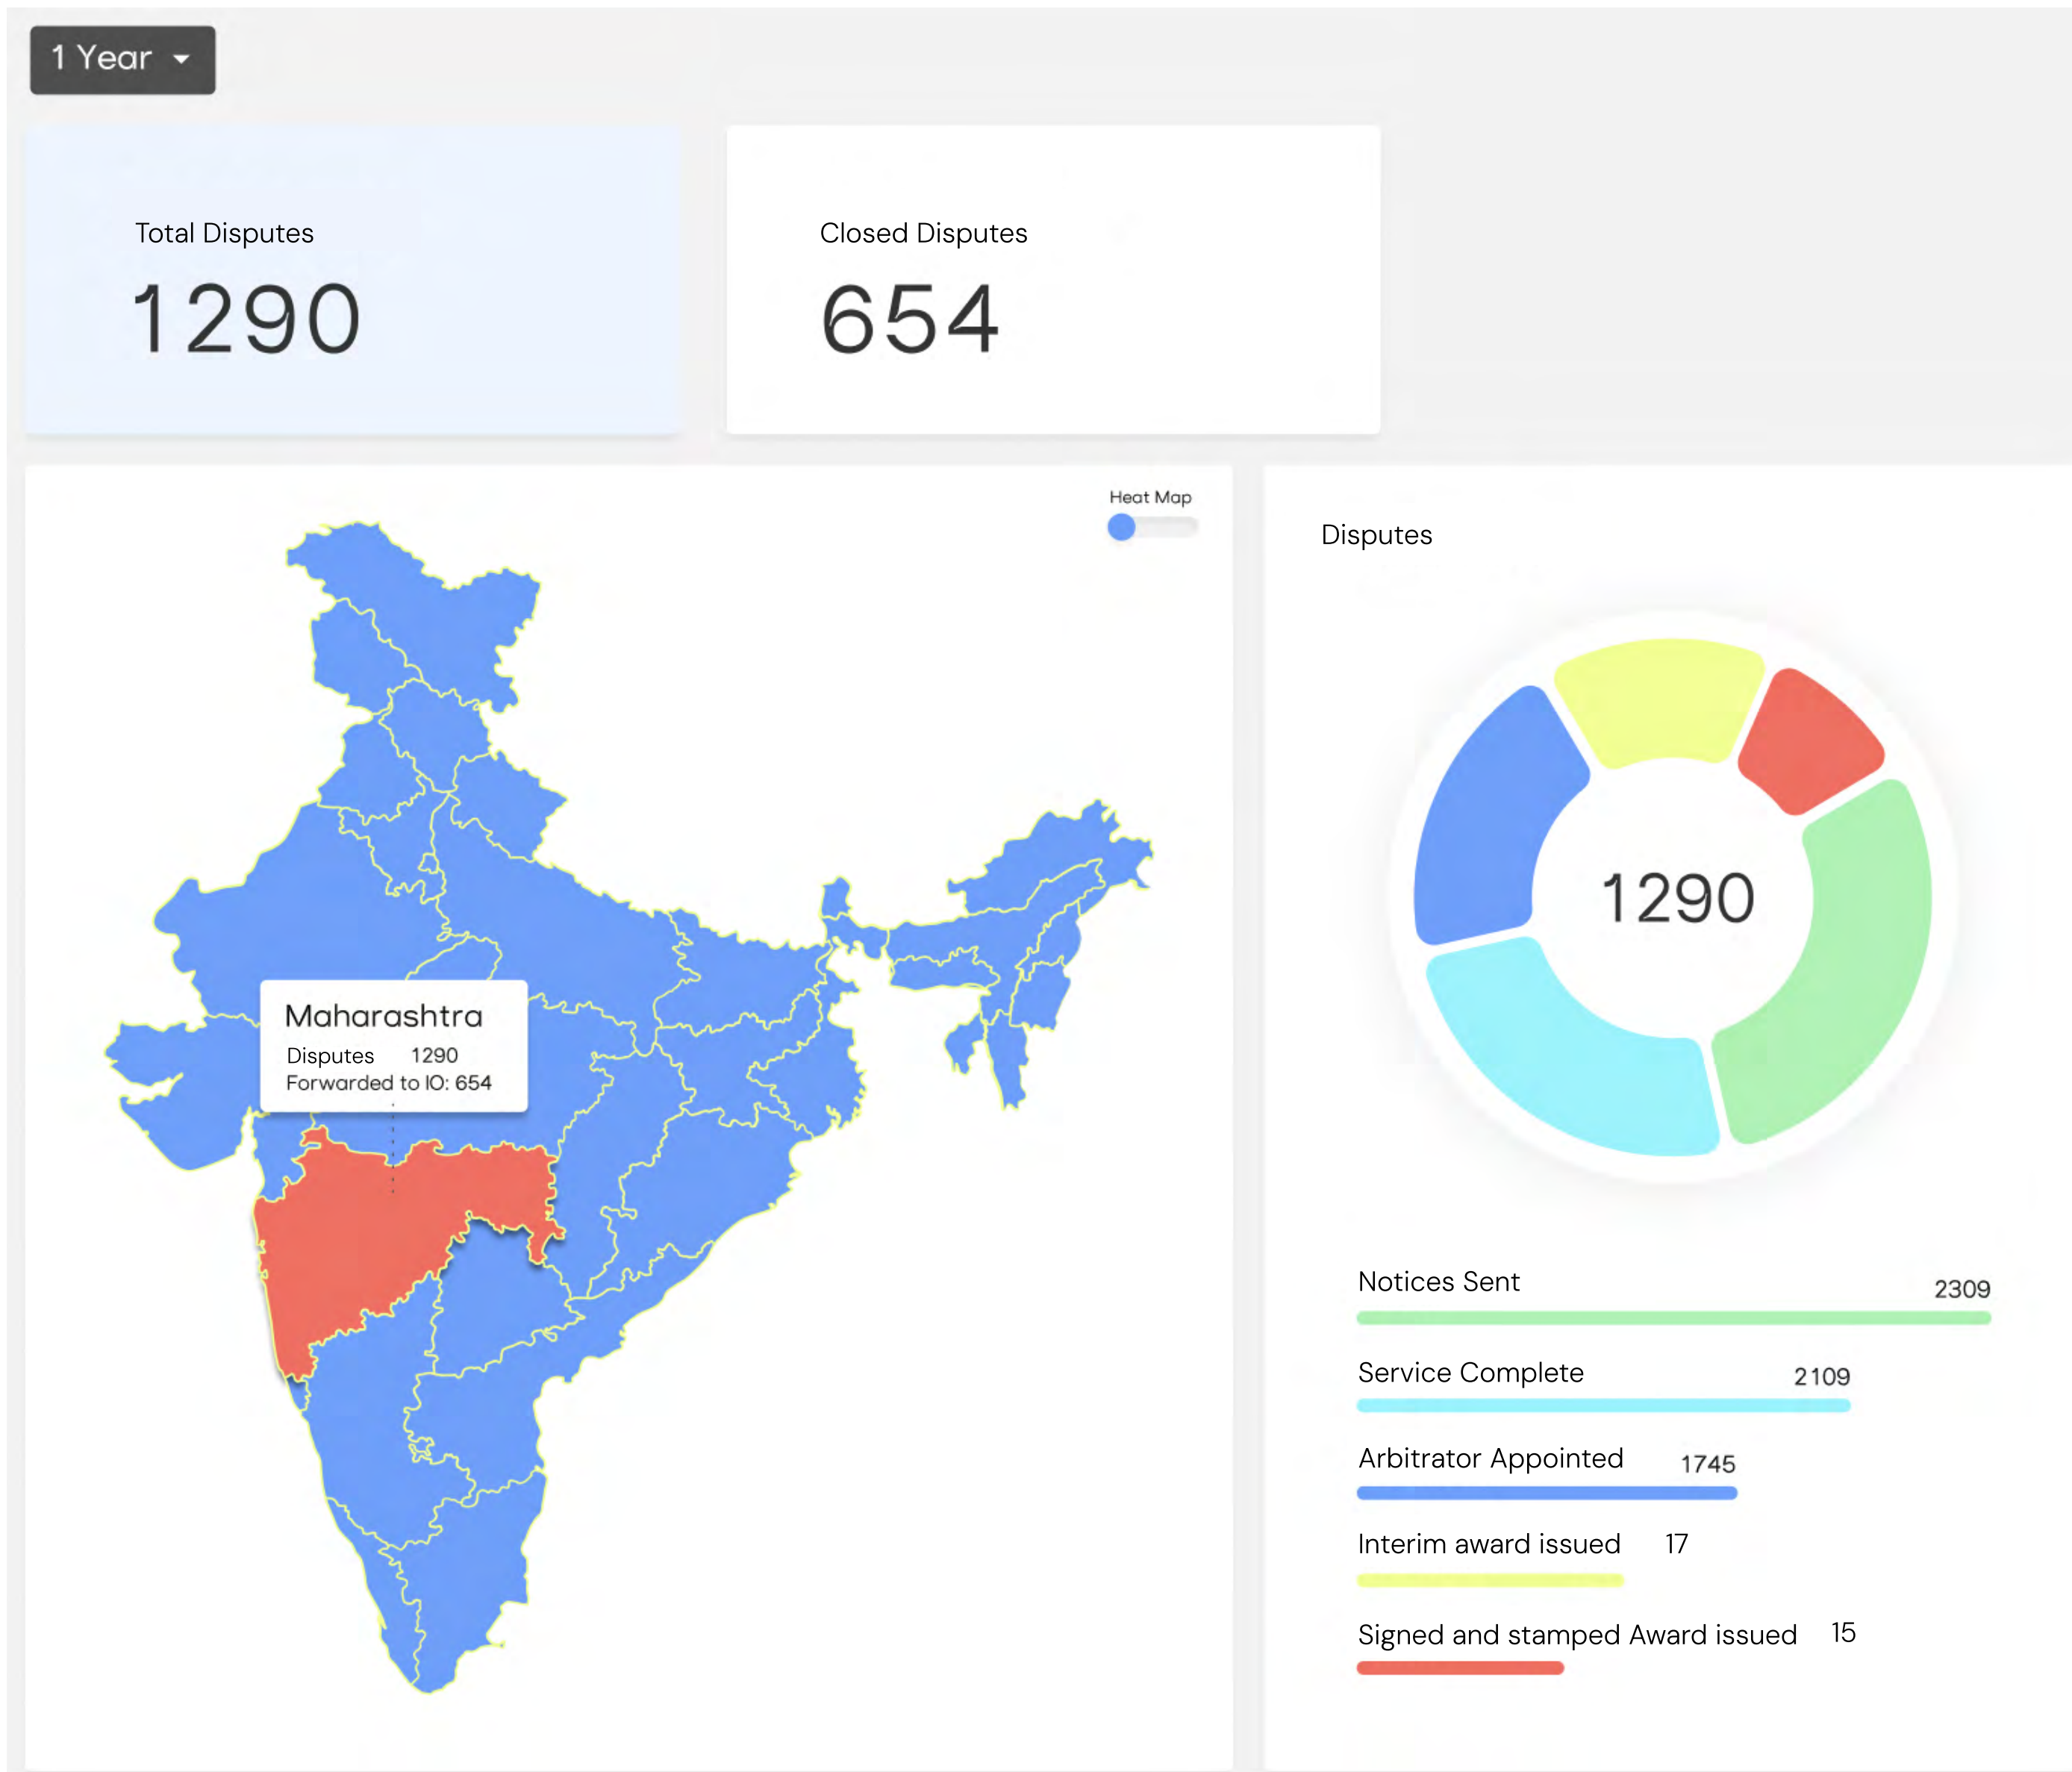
1 Year

Total Disputes
1290

Closed Disputes
654

Heat Map

Maharashtra
Disputes 1290
Forwarded to IO: 654

Disputes

1290

Notices Sent 2309

Service Complete 2109

Arbitrator Appointed 1745

Interim award issued 17

Signed and stamped Award issued 15